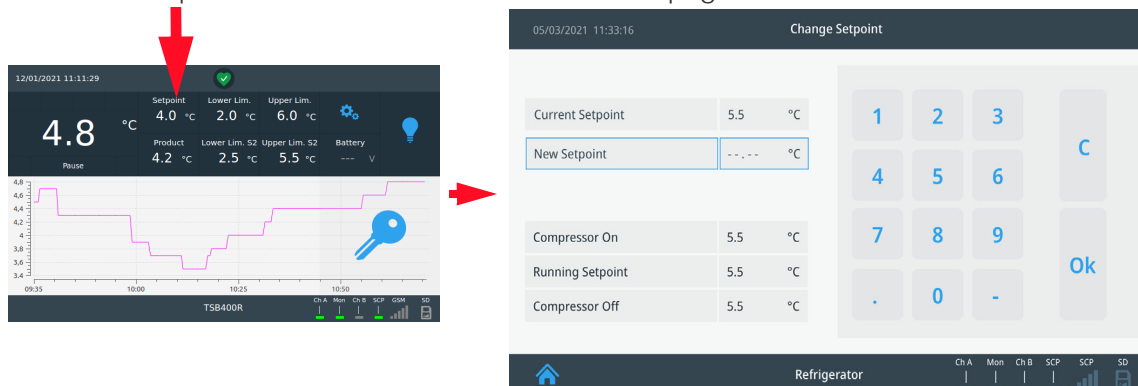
12/01/2021 11:11:29

4.8 °C
Pause

Setpoint
4.0 °C

Lower Lim.
2.0 °C

Upper Lim.
6.0 °C

Product
4.2 °C

Lower Lim. S2
2.5 °C

Upper Lim. S2
5.5 °C

Battery
--- V

4,8
4,6
4,4
4,2
4
3,8
3,6
3,4

09:35
10:00
10:25
10:50

TSB400R

Ch A Mon Ch B SCP GSM SD

05/03/2021 11:33:16

Change Setpoint

| Current Setpoint | 5.5 | °C |
|---|---|---|
| New Setpoint | --.-- | °C |

| Compressor On | 5.5 | °C |
|---|---|---|
| Running Setpoint | 5.5 | °C |
| Compressor Off | 5.5 | °C |

1 2 3
4 5 6
7 8 9
. 0 -

C
Ok

Refrigerator

Ch A Mon Ch B SCP SCP SD